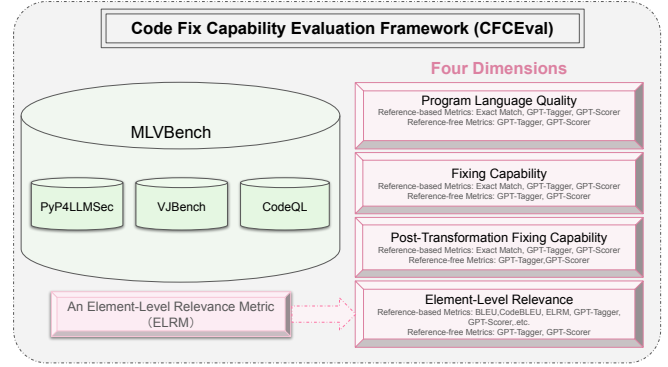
Code Fix Capability Evaluation Framework (CFCEval)

MLVBench

PyP4LLMSec

VJBench

CodeQL

An Element-Level Relevance Metric (ELRM)

Four Dimensions

Program Language Quality
Reference-based Metrics: Exact Match, GPT-Tagger, GPT-Scorer
Reference-free Metrics: GPT-Tagger, GPT-Scorer

Fixing Capability
Reference-based Metrics: Exact Match, GPT-Tagger, GPT-Scorer
Reference-free Metrics: GPT-Tagger, GPT-Scorer

Post-Transformation Fixing Capability
Reference-based Metrics: Exact Match, GPT-Tagger, GPT-Scorer
Reference-free Metrics: GPT-Tagger,GPT-Scorer

Element-Level Relevance
Reference-based Metrics: BLEU,CodeBLEU, ELRM, GPT-Tagger, GPT-Scorer,.etc.
Reference-free Metrics: GPT-Tagger, GPT-Scorer